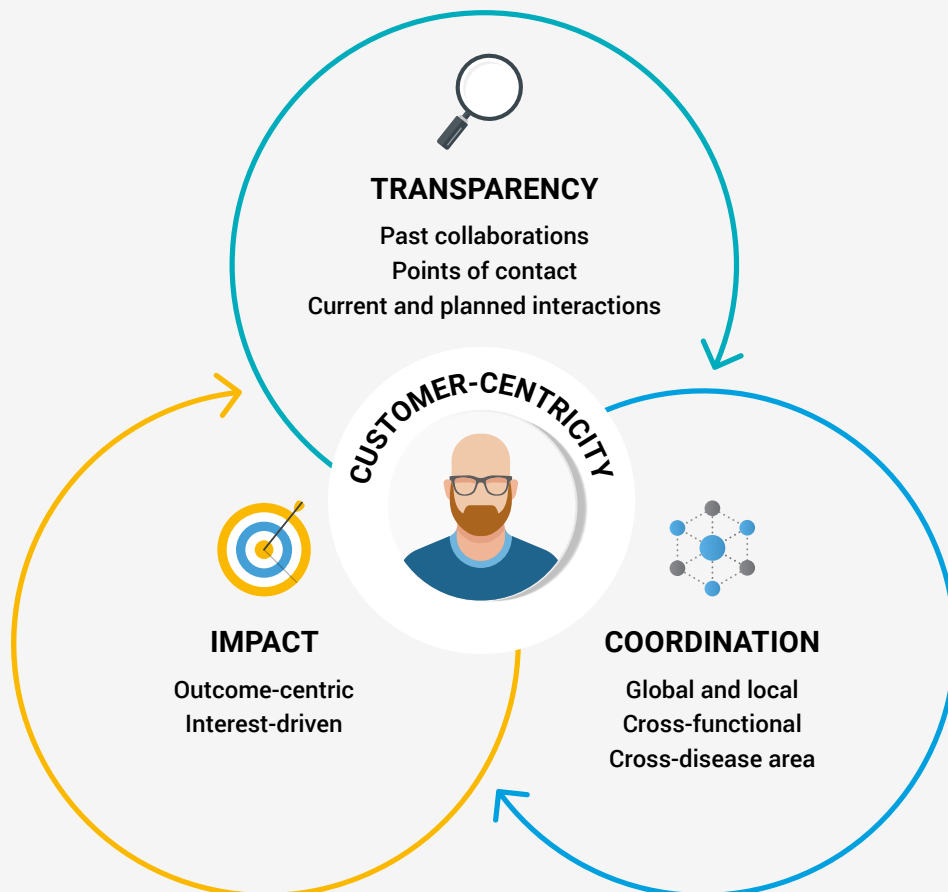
TRANSPARENCY

Past collaborations
Points of contact
Current and planned interactions

CUSTOMER-CENTRICITY

IMPACT

Outcome-centric
Interest-driven

COORDINATION

Global and local
Cross-functional
Cross-disease area